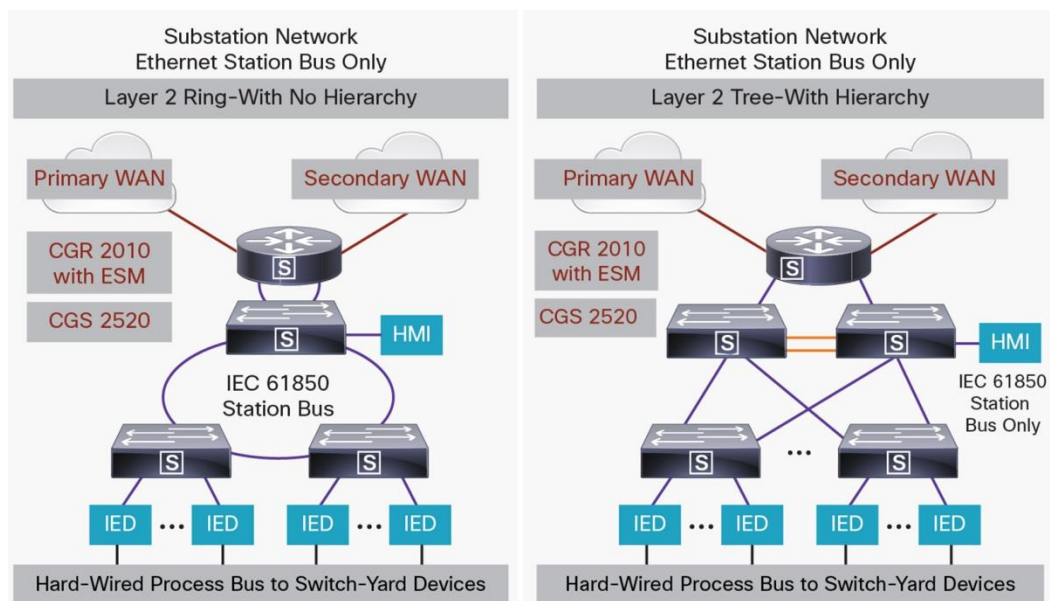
Substation Network
Ethernet Station Bus Only

Layer 2 Ring-With No Hierarchy

Primary WAN

Secondary WAN

CGR 2010 with ESM

CGS 2520

S

S

HMI

IEC 61850 Station Bus

S

S

IED ... IED

IED ... IED

Hard-Wired Process Bus to Switch-Yard Devices

Substation Network
Ethernet Station Bus Only

Layer 2 Tree-With Hierarchy

Primary WAN

Secondary WAN

CGR 2010 with ESM

CGS 2520

S

S

S

HMI

IEC 61850 Station Bus Only

S

...

S

IED ... IED

IED ... IED

Hard-Wired Process Bus to Switch-Yard Devices